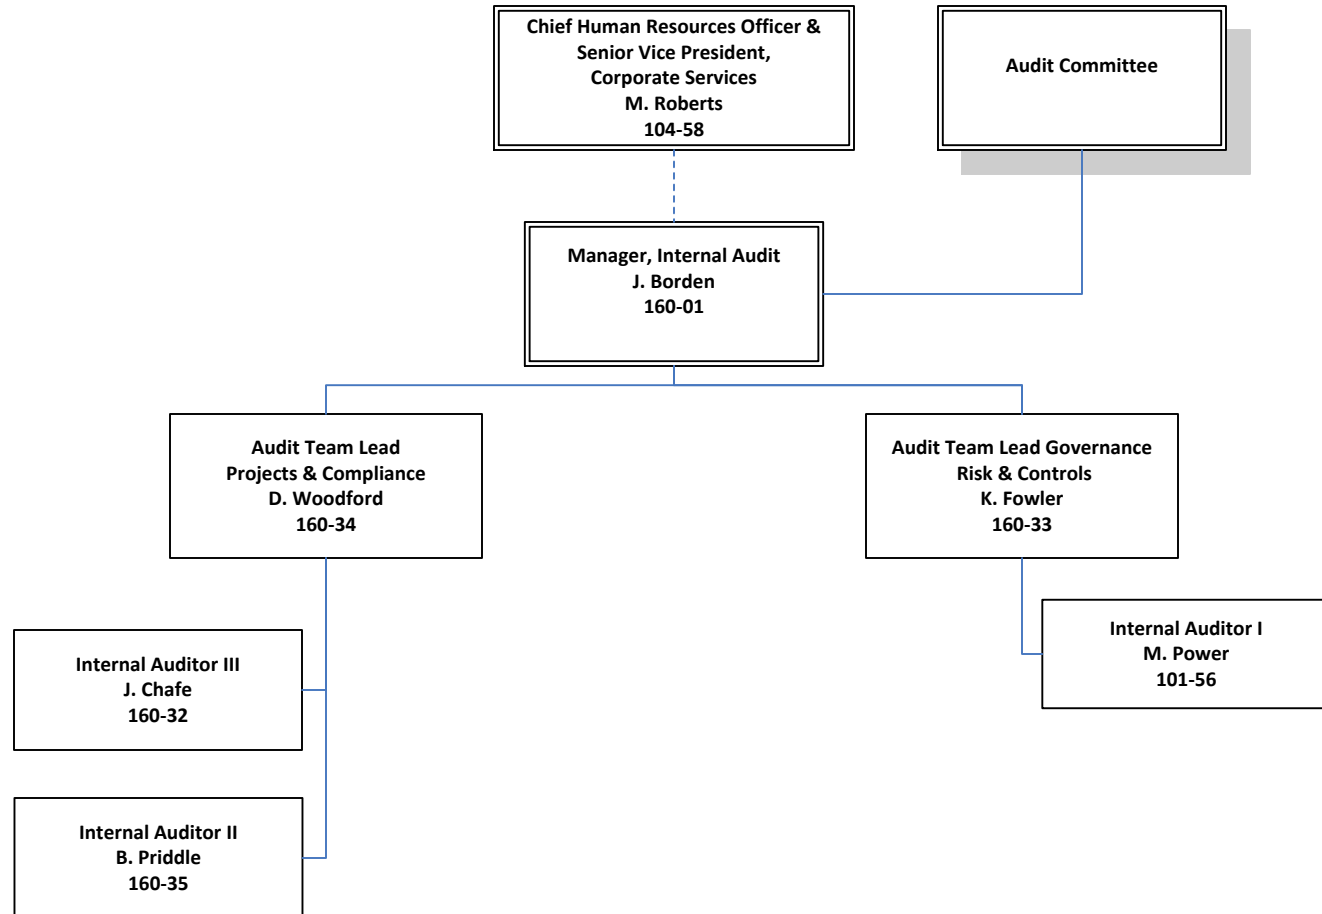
Chief Human Resources Officer & Senior Vice President, Corporate Services
M. Roberts
104-58

Audit Committee

Manager, Internal Audit
J. Borden
160-01

Audit Team Lead
Projects & Compliance
D. Woodford
160-34

Audit Team Lead Governance
Risk & Controls
K. Fowler
160-33

Internal Auditor III
J. Chafe
160-32

Internal Auditor II
B. Priddle
160-35

Internal Auditor I
M. Power
101-56